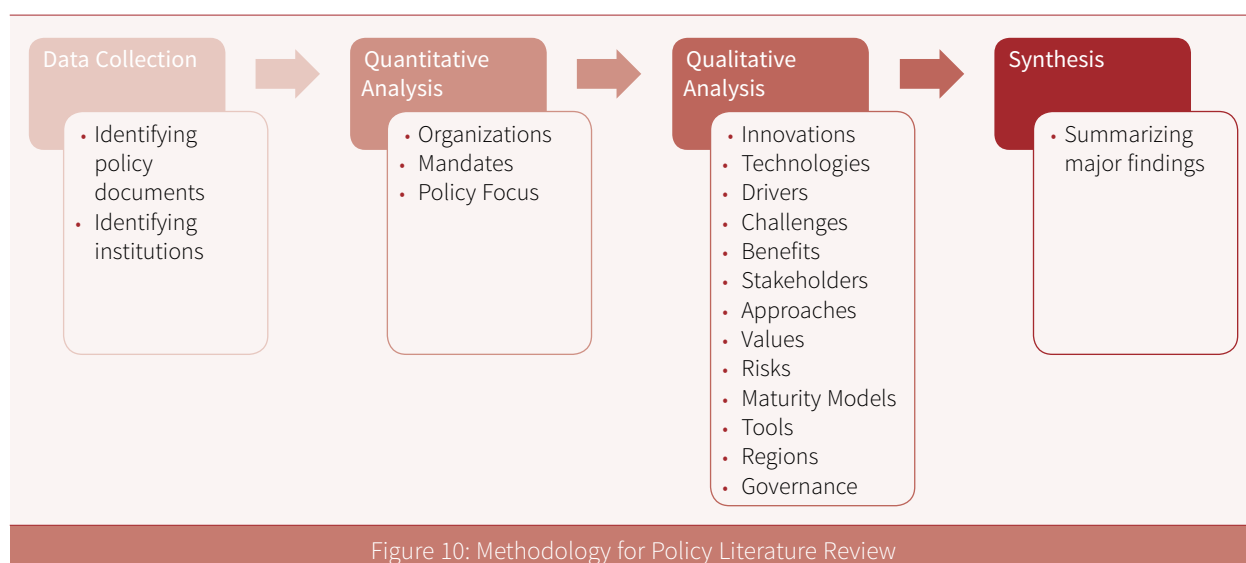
Data Collection

- Identifying policy documents
- Identifying institutions

Quantitative Analysis

- Organizations
- Mandates
- Policy Focus

Qualitative Analysis

- Innovations
- Technologies
- Drivers
- Challenges
- Benefits
- Stakeholders
- Approaches
- Values
- Risks
- Maturity Models
- Tools
- Regions
- Governance

Synthesis

- Summarizing major findings

Figure 10: Methodology for Policy Literature Review